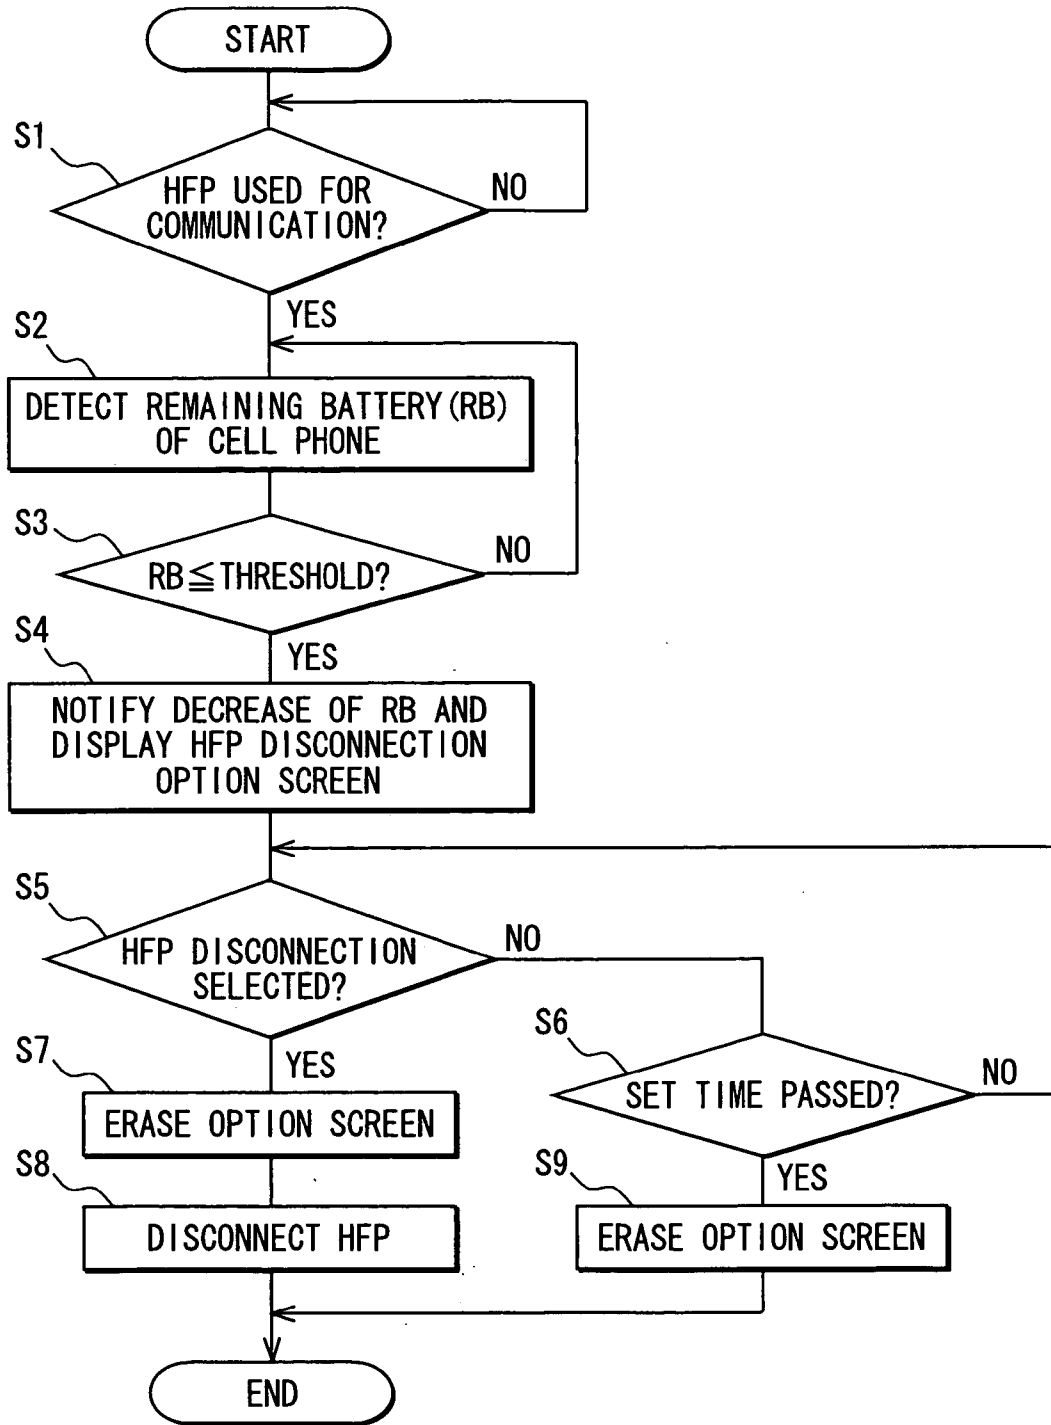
START

S1
HFP USED FOR COMMUNICATION?
NO
YES

S2
DETECT REMAINING BATTERY (RB) OF CELL PHONE

S3
RB$\leqq$THRESHOLD?
NO
YES

S4
NOTIFY DECREASE OF RB AND DISPLAY HFP DISCONNECTION OPTION SCREEN

S5
HFP DISCONNECTION SELECTED?
NO
YES

S6
SET TIME PASSED?
NO
YES

S7
ERASE OPTION SCREEN

S8
DISCONNECT HFP

S9
ERASE OPTION SCREEN

END